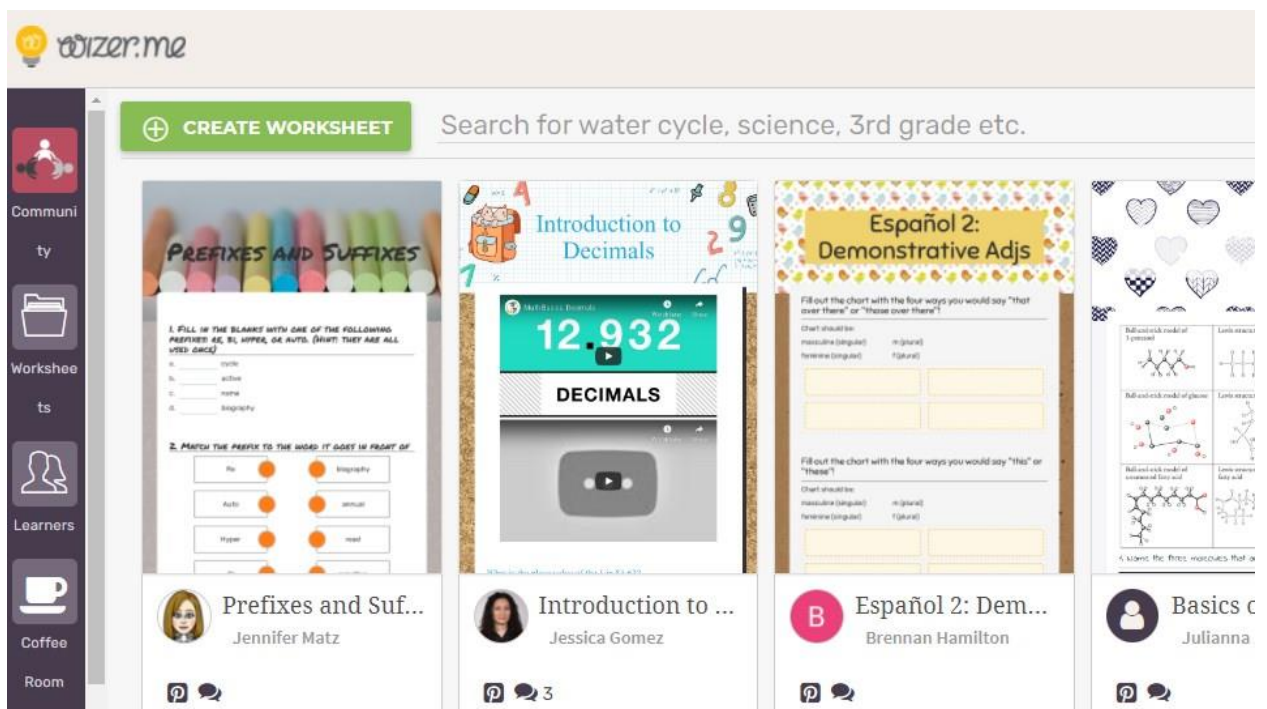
wizer.me

Community

Worksheets

Learners

Coffee Room

CREATE WORKSHEET

Search for water cycle, science, 3rd grade etc.

Prefixes and Suffixes

1. Fill in the blanks with one of the following prefixes: re, bi, hyper, or auto. (Hint: they are all used once)

a. cycle
b. active
c. name
d. biography

2. Match the prefix to the word it goes in front of

Re biography
Auto annual
Hyper read

Prefixes and Suf...
Jennifer Matz

Introduction to Decimals

12.932

DECIMALS

Introduction to ...
Jessica Gomez

3

Español 2: Demonstrative Adjs

Fill out the chart with the four ways you would say "that over there" or "those over there"!

Fill out the chart with the four ways you would say "this" or "these"!

B

Español 2: Dem...
Brennan Hamilton

Basics c
Julianna